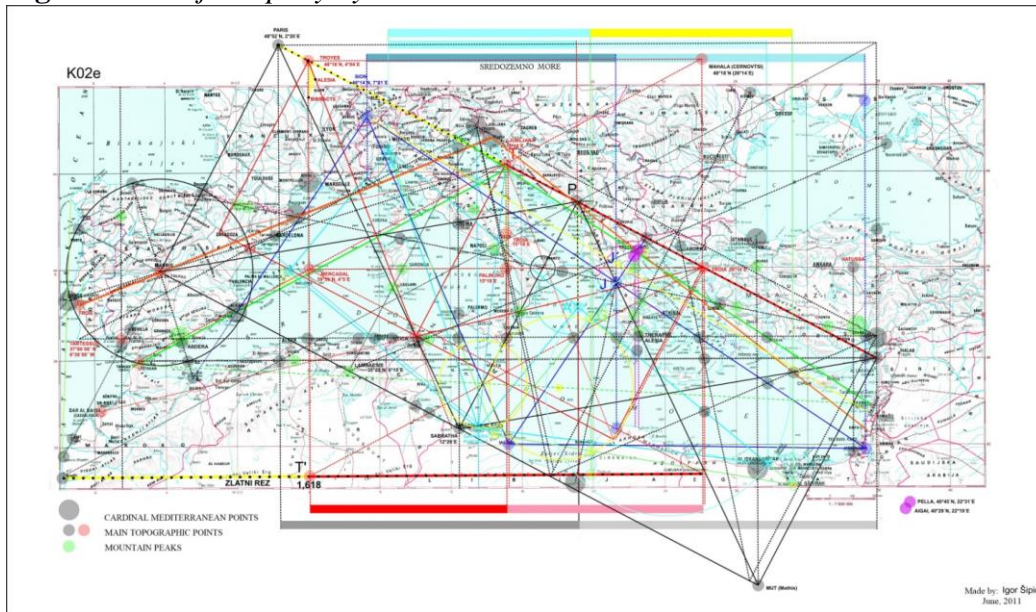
PARIS 48°52' N, 2°20' E

K02e

TROYES 48°18' N, 4°04' E

ALESIA

BIBRACTE

SION 46°14' N, 7°21' E

SREDOZEMNO MORE

MAHALA (CERNOVTS) 48°18' N (26°14' E)

P

J

J'

MERCADAL 39°59' N, 4°5' E

PALINURO

AMASSOS

T'

1,618

ZLATNI REZ

SABRATHA 12°26' E

CARDINAL MEDITERRANEAN POINTS

MAIN TOPOGRAPHIC POINTS

MOUNTAIN PEAKS

PELLA, 40°45' N, 22°31' E

AIGAI, 40°29' N, 22°19' E

MUT (Mothis)

Made by: Igor Šipi

June, 2011